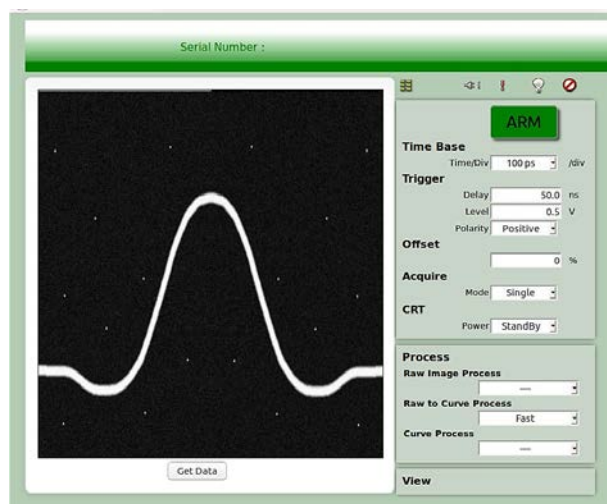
Serial Number :

ARM

Time Base

Time/Div 100 ps /div

Trigger

Delay 50.0 ns

Level 0.5 V

Polarity Positive

Offset

0 %

Acquire

Mode Single

CRT

Power StandBy

Process

Raw Image Process

—

Raw to Curve Process

Fast

Curve Process

—

View

Get Data